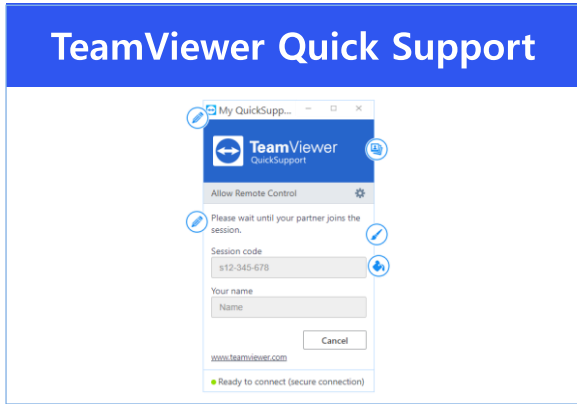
TeamViewer Quick Support

My QuickSupp...

TeamViewer
QuickSupport

Allow Remote Control

Please wait until your partner joins the session.

Session code

s12-345-678

Your name

Name

Cancel

www.teamviewer.com

Ready to connect (secure connection)